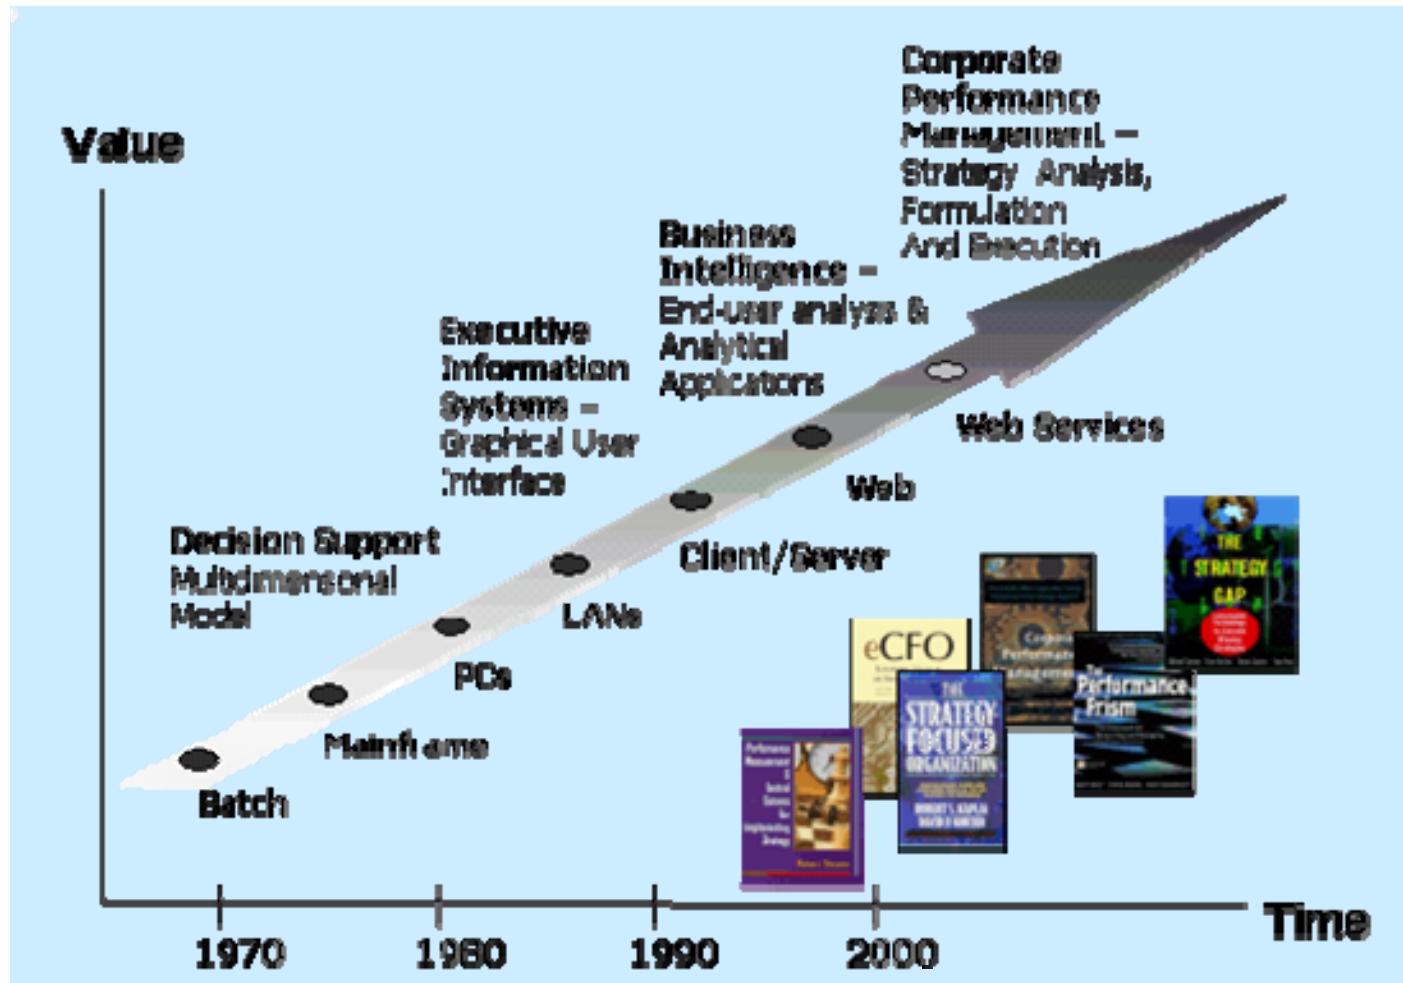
Value

Corporate Performance Management – Strategy Analysis, Formulation And Execution

Business Intelligence – End-user analysis & Analytical Applications

Executive Information Systems – Graphical User Interface

Decision Support Multidimensional Model

Web Services

Web

Client/Server

LANs

PCs

Mainframe

Batch

eCFO

THE STRATEGY FOCUSED ORGANIZATION

Corporate Performance Management

The Performance Prism

THE STRATEGY GAP

Performance Measurement & Control Systems for Implementing Strategy

1970

1980

1990

2000

Time